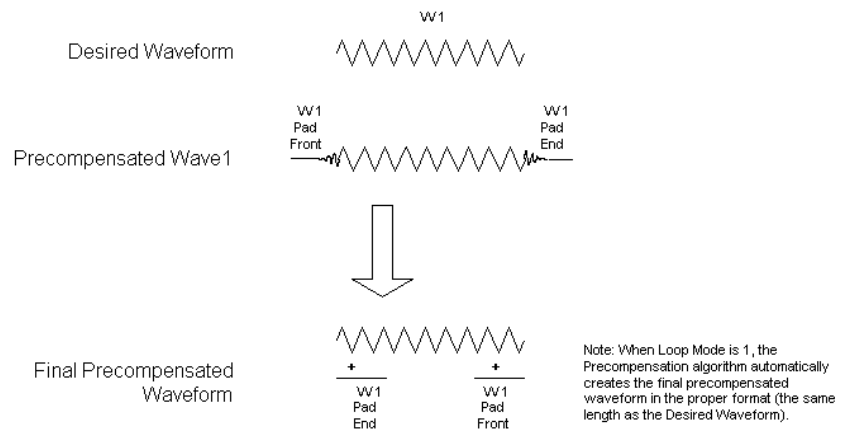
W1

Desired Waveform

W1
Pad
Front

W1
Pad
End

Precompensated Wave1

Final Precompensated Waveform

+
W1
Pad
End

+
W1
Pad
Front

Note: When Loop Mode is 1, the Precompensation algorithm automatically creates the final precompensated waveform in the proper format (the same length as the Desired Waveform).